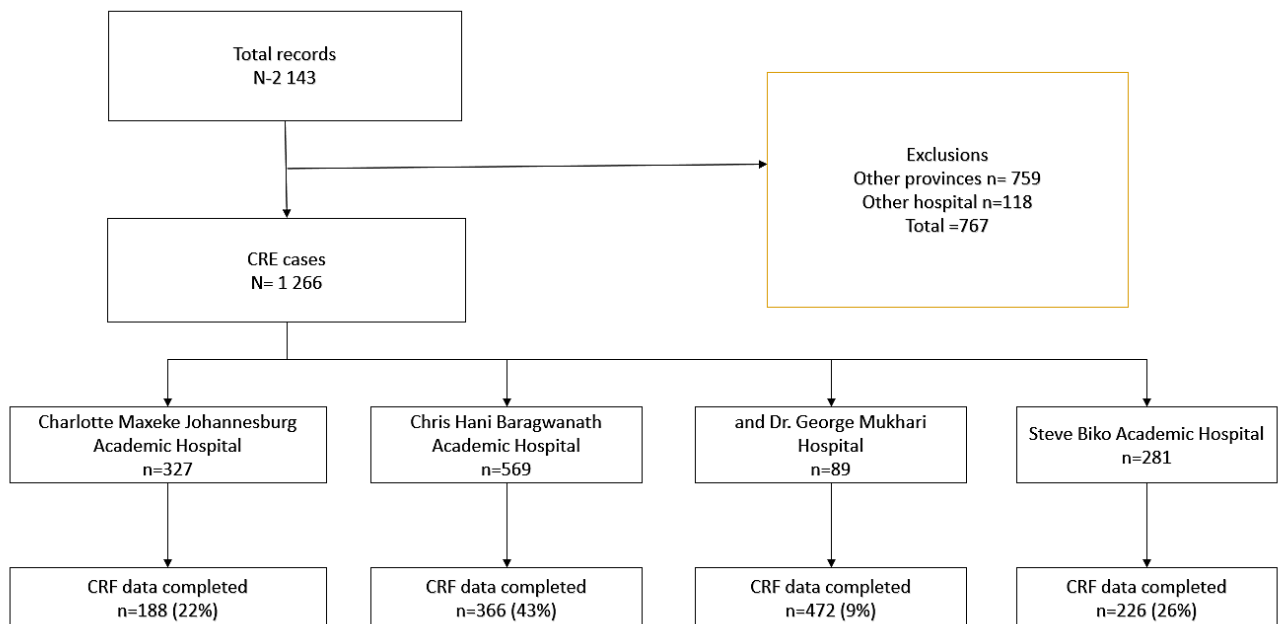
Total records
N-2 143

Exclusions
Other provinces n= 759
Other hospital n=118
Total =767

CRE cases
N= 1 266

Charlotte Maxeke Johannesburg Academic Hospital
n=327

Chris Hani Baragwanath Academic Hospital
n=569

and Dr. George Mukhari Hospital
n=89

Steve Biko Academic Hospital
n=281

CRF data completed
n=188 (22%)

CRF data completed
n=366 (43%)

CRF data completed
n=472 (9%)

CRF data completed
n=226 (26%)